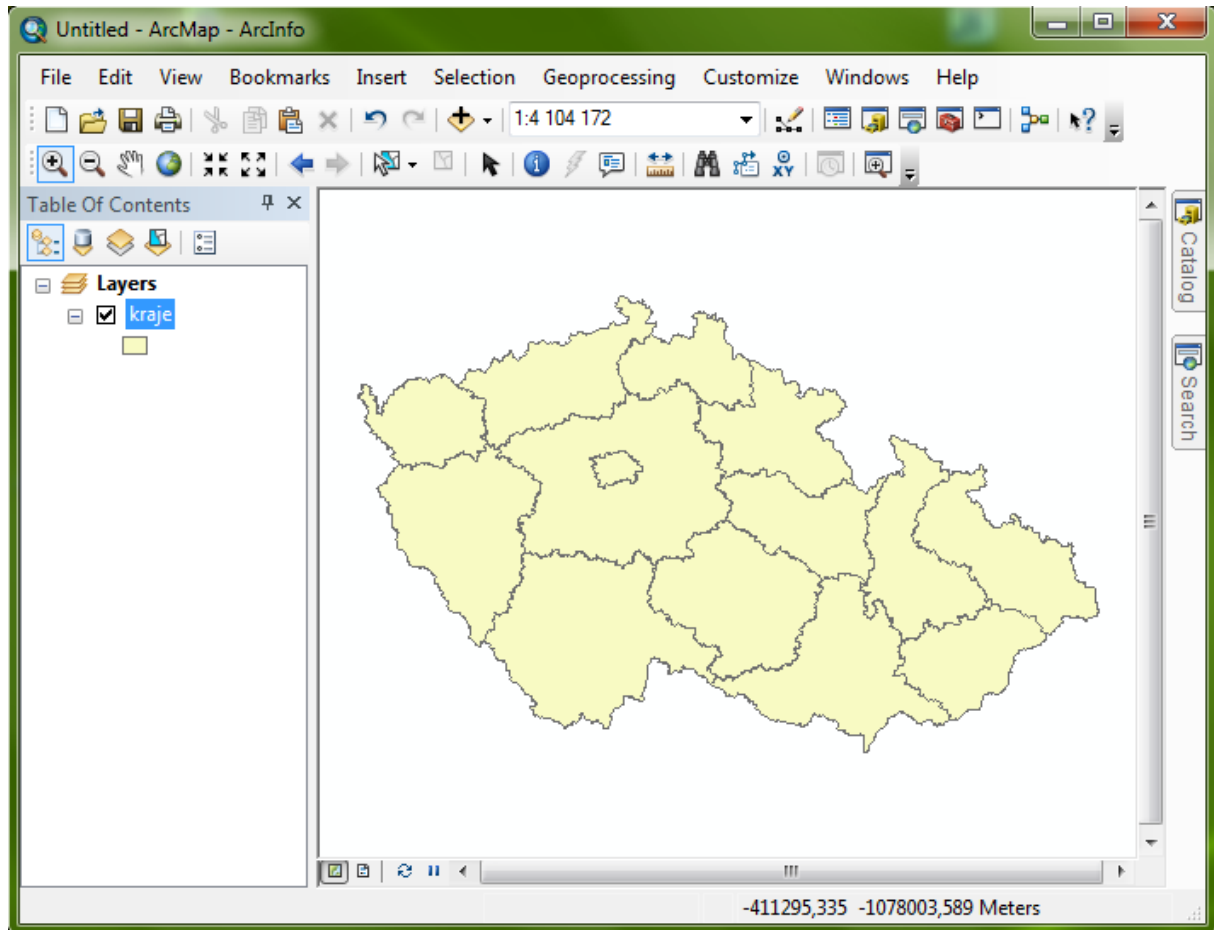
Untitled - ArcMap - ArcInfo

File Edit View Bookmarks Insert Selection Geoprocessing Customize Windows Help

1:4 104 172

Table Of Contents

Layers

kraje

Catalog

Search

-411295,335 -1078003,589 Meters